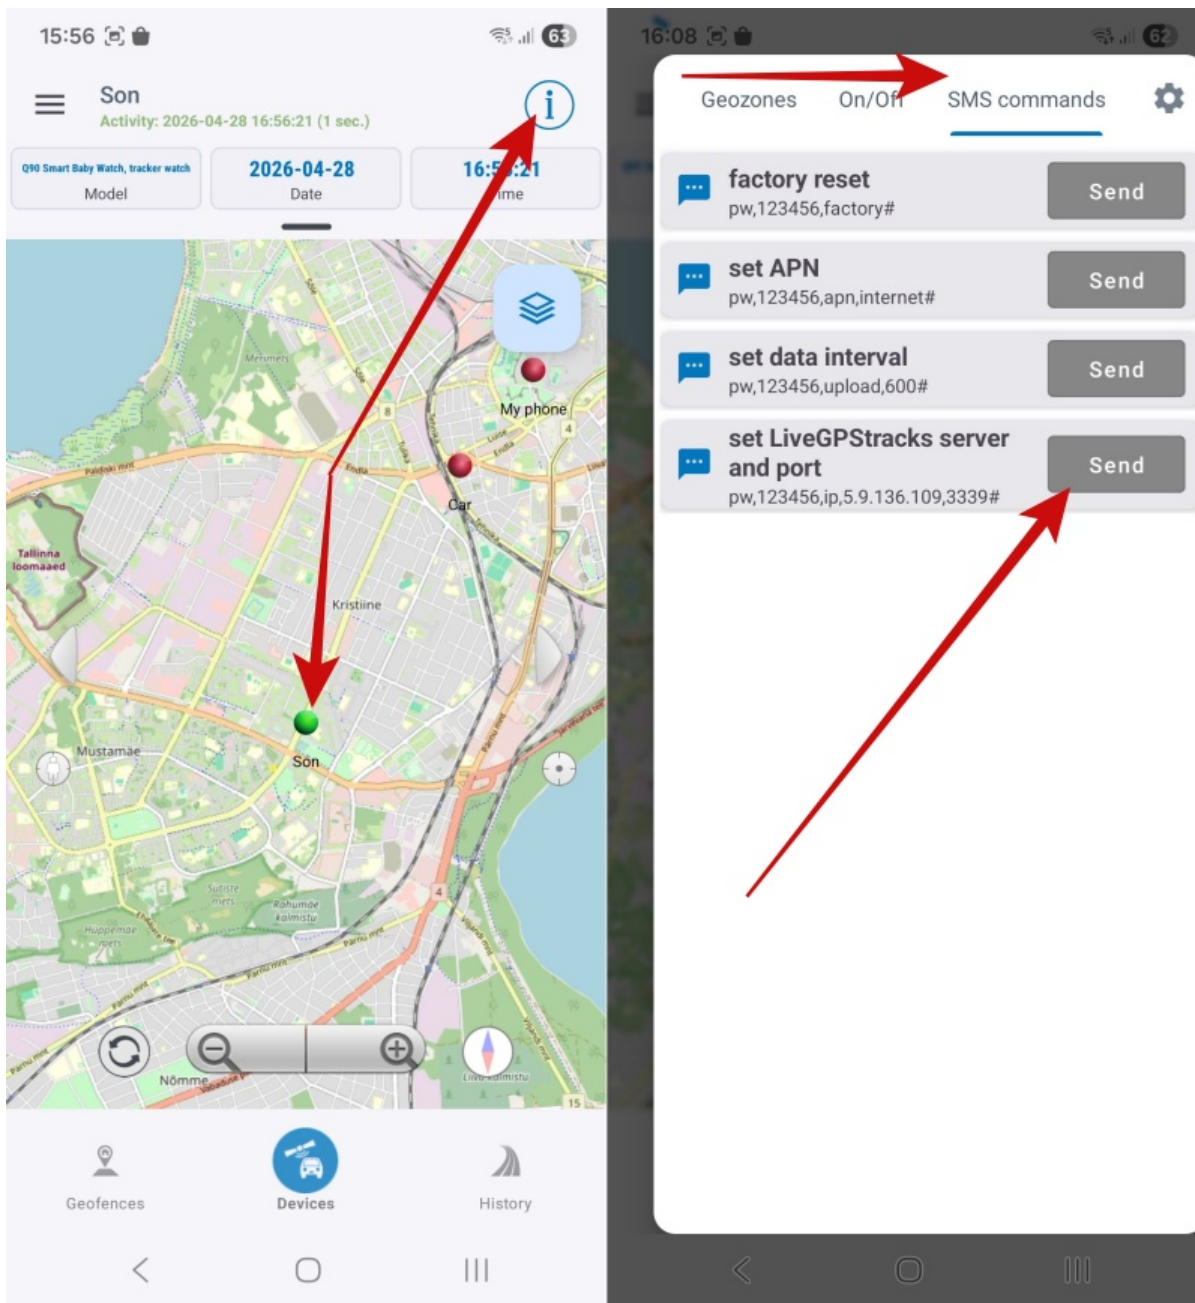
15:56 63

Son
Activity: 2026-04-28 16:56:21 (1 sec.)

Q90 Smart Baby Watch, tracker watch
Model

2026-04-28
Date

16:5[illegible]:21
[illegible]me

Merimets
My phone
Car
Paldiski mnt
Tallinna loomaaed
Kristiine
Mustamäe
Son
Sütiste mets
Rahumäe kalmistu
Hüppemäe mets
Nõmme
Liiva kalmistu
Pärnu mnt
8
4
15

Geofences
Devices
History

16:08 62

Geozones
On/Off
SMS commands

factory reset
pw,123456,factory#
Send

set APN
pw,123456,apn,internet#
Send

set data interval
pw,123456,upload,600#
Send

set LiveGPStracks server and port
pw,123456,ip,5.9.136.109,3339#
Send